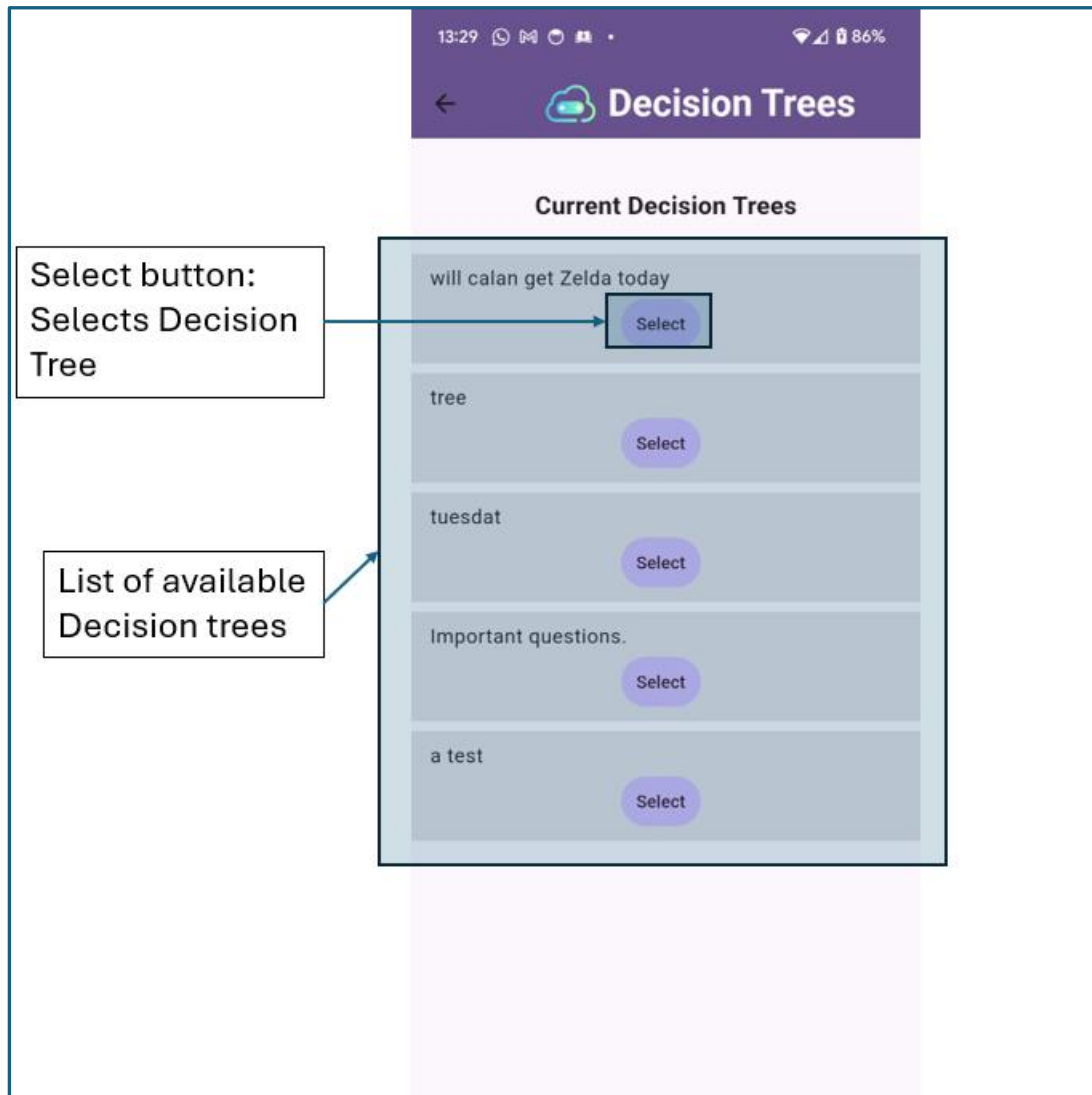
13:29 86%

← Decision Trees

Current Decision Trees

Select button: Selects Decision Tree

will calan get Zelda today

Select

tree

Select

tuesdat

Select

List of available Decision trees

Important questions.

Select

a test

Select